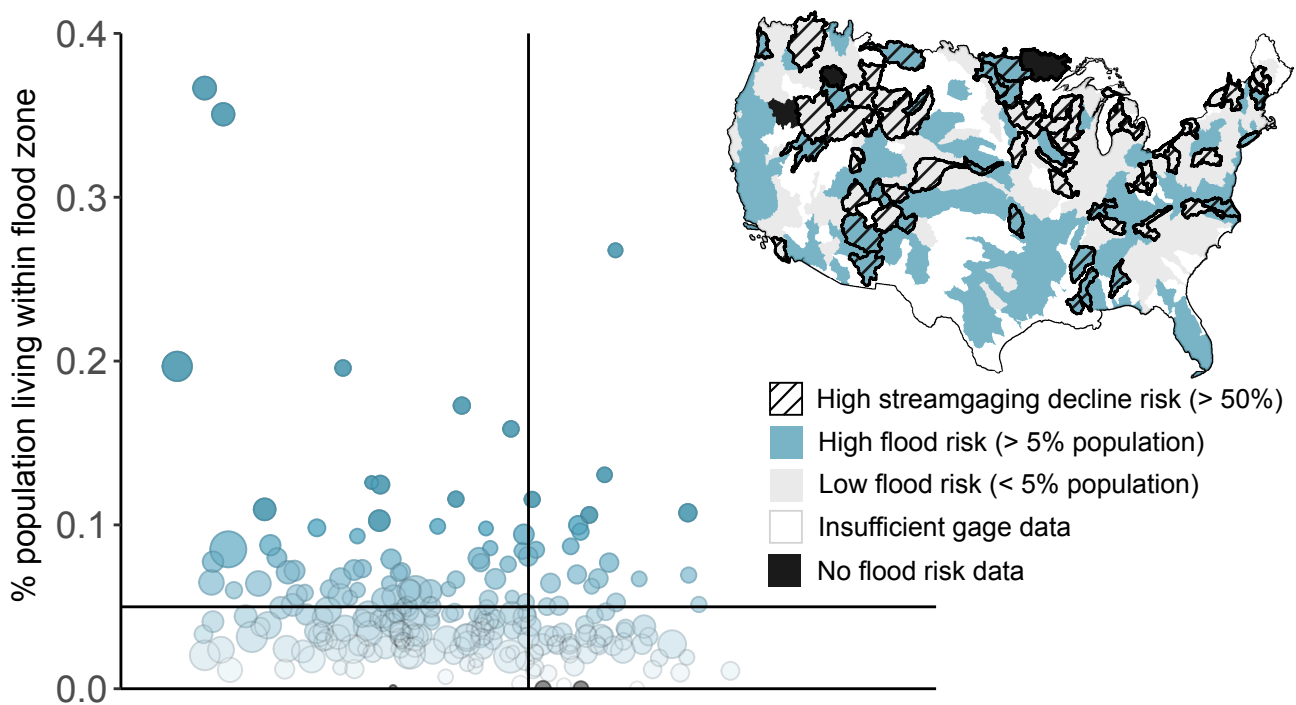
0.4
0.3
0.2
0.1
0.0
% population living within flood zone

High streamgaging decline risk (> 50%)
High flood risk (> 5% population)
Low flood risk (< 5% population)
Insufficient gage data
No flood risk data